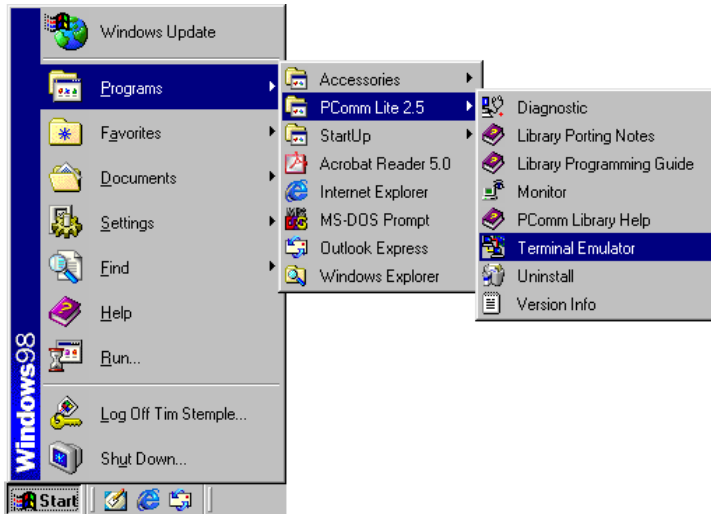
Windows98

Windows Update

Programs

Favorites

Documents

Settings

Find

Help

Run...

Log Off Tim Stemple...

Shut Down...

Start

Accessories

PComm Lite 2.5

StartUp

Acrobat Reader 5.0

Internet Explorer

MS-DOS Prompt

Outlook Express

Windows Explorer

Diagnostic

Library Porting Notes

Library Programming Guide

Monitor

PComm Library Help

Terminal Emulator

Uninstall

Version Info